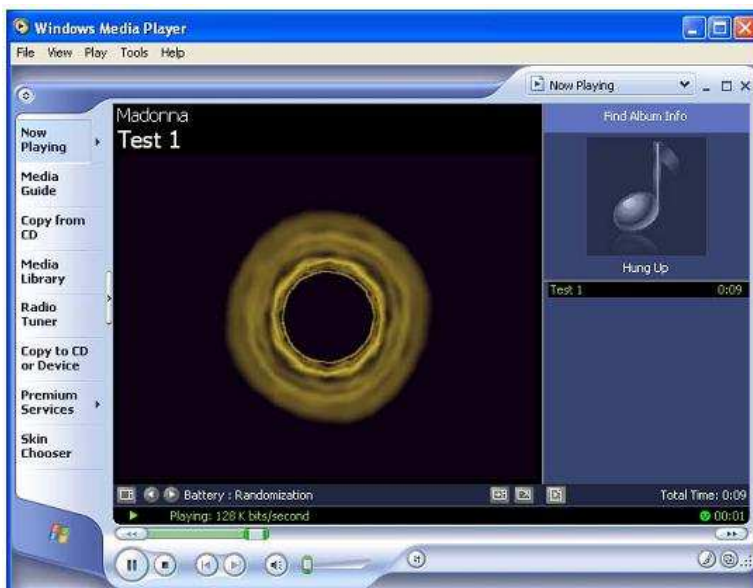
Windows Media Player

File View Play Tools Help

Now Playing

Now Playing

Media Guide

Copy from CD

Media Library

Radio Tuner

Copy to CD or Device

Premium Services

Skin Chooser

Madonna

Test 1

Find Album Info

Hung Up

Test 1 0:09

Battery : Randomization

Total Time: 0:09

Playing: 128 K bits/second

00:01